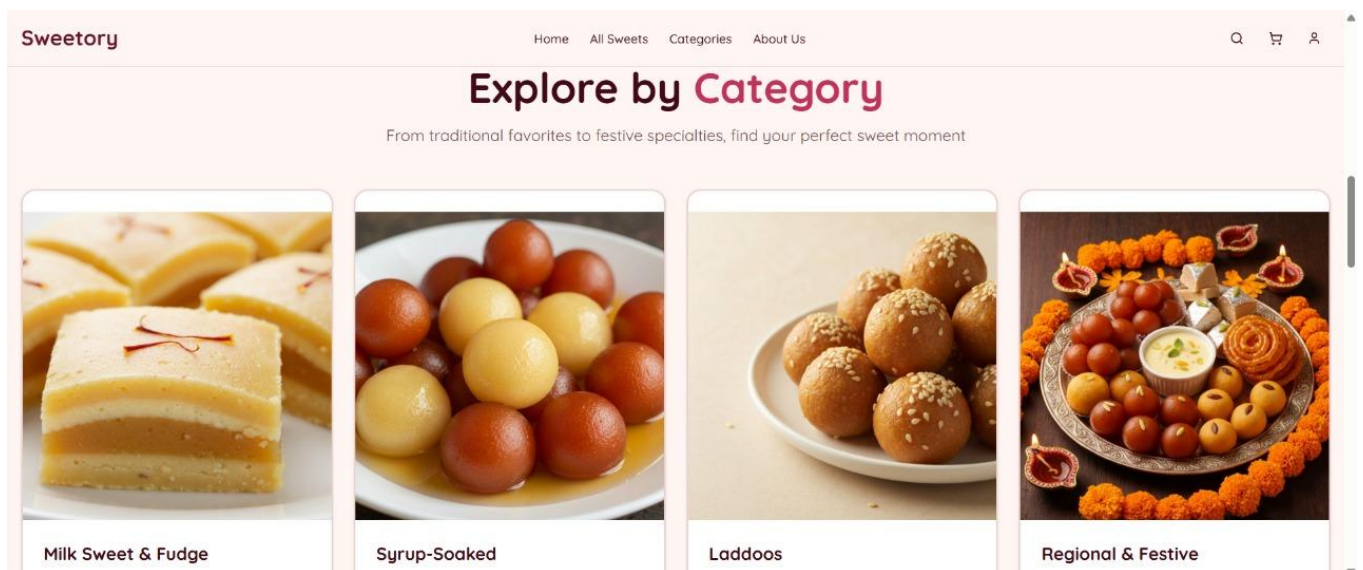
Sweetory

Home All Sweets Categories About Us

Explore by Category

From traditional favorites to festive specialties, find your perfect sweet moment

Milk Sweet & Fudge

Syrup-Soaked

Laddoos

Regional & Festive